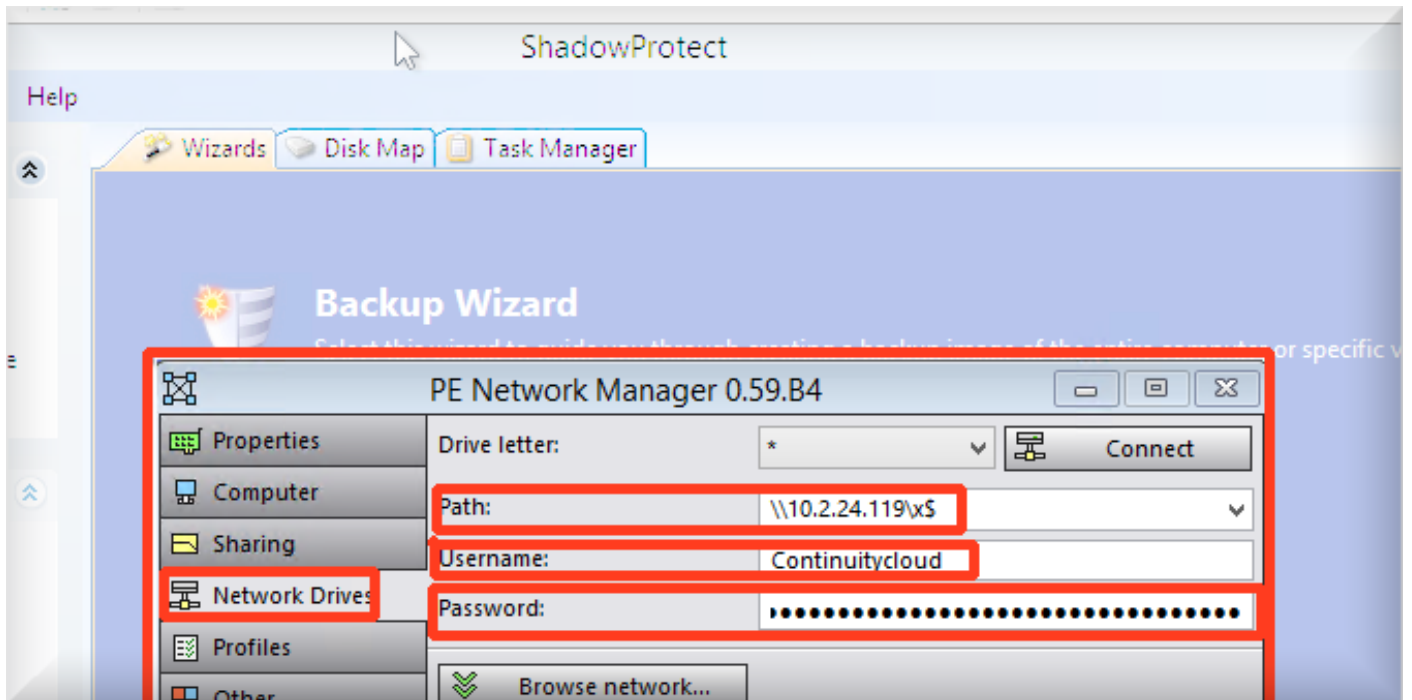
ShadowProtect

Help

Wizards Disk Map Task Manager

Backup Wizard

Select this wizard to guide you through creating a backup image of the entire computer or specific v

PE Network Manager 0.59.B4

Properties
Computer
Sharing
Network Drives
Profiles
Other

Drive letter: *
Connect
Path: \\10.2.24.119\x$
Username: Continuitycloud
Password: ••••••••••••••••••••••••••••••••

Browse network...